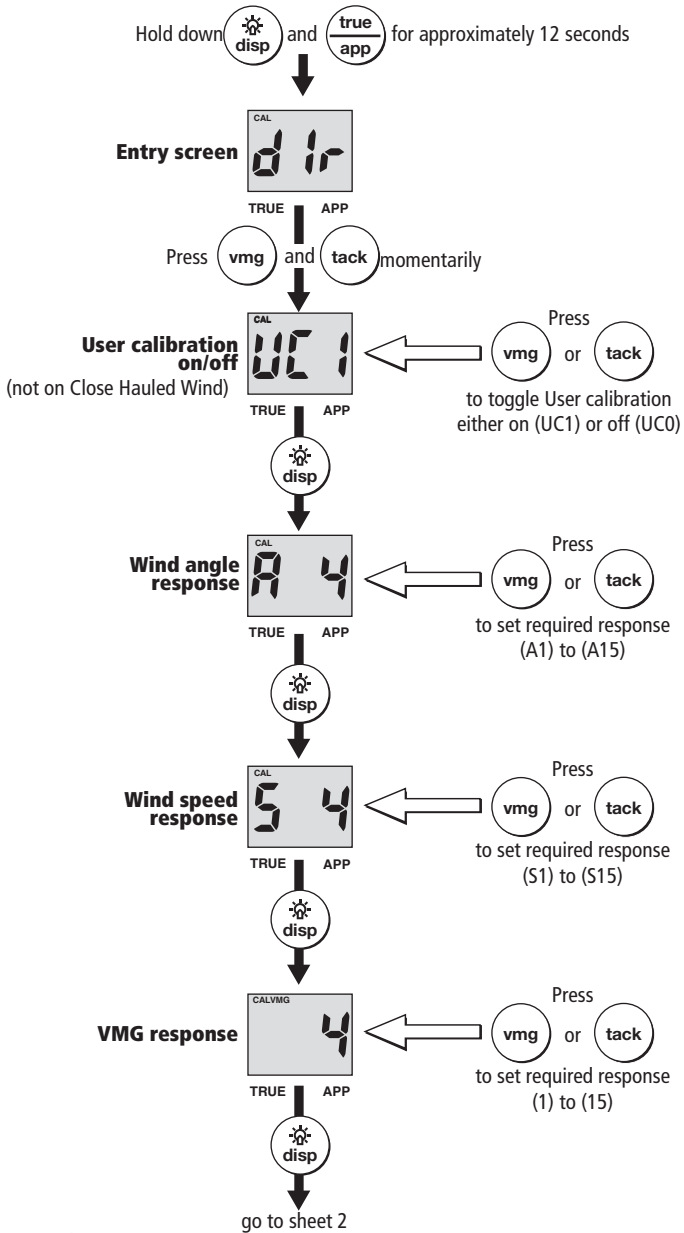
Hold down disp and true app for approximately 12 seconds

CAL
Entry screen dIr
TRUE APP

Press vmg and tack momentarily

CAL
User calibration on/off UC1
(not on Close Hauled Wind)
TRUE APP

Press vmg or tack to toggle User calibration either on (UC1) or off (UC0)

disp

CAL
Wind angle response A 4
TRUE APP

Press vmg or tack to set required response (A1) to (A15)

disp

CAL
Wind speed response S 4
TRUE APP

Press vmg or tack to set required response (S1) to (S15)

disp

CALVMG
VMG response 4
TRUE APP

Press vmg or tack to set required response (1) to (15)

disp

go to sheet 2